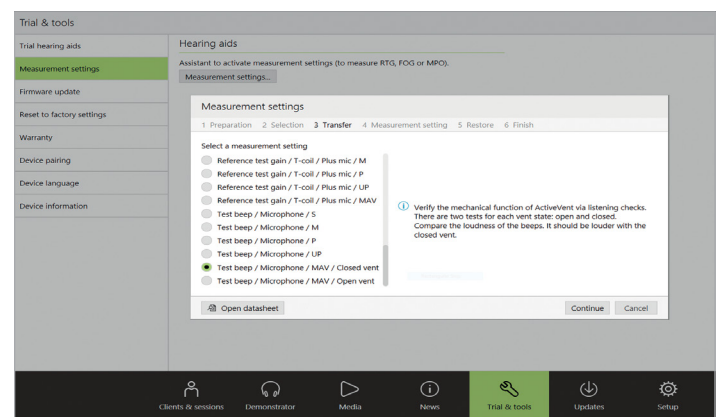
Trial & tools

Trial hearing aids
Measurement settings
Firmware update
Reset to factory settings
Warranty
Device pairing
Device language
Device information

Hearing aids

Assistant to activate measurement settings (to measure RTG, FOG or MPO).

Measurement settings...

Measurement settings

1 Preparation 2 Selection 3 Transfer 4 Measurement setting 5 Restore 6 Finish

Select a measurement setting

Reference test gain / T-coil / Plus mic / M
Reference test gain / T-coil / Plus mic / P
Reference test gain / T-coil / Plus mic / UP
Reference test gain / T-coil / Plus mic / MAV
Test beep / Microphone / S
Test beep / Microphone / M
Test beep / Microphone / P
Test beep / Microphone / UP
Test beep / Microphone / MAV / Closed vent
Test beep / Microphone / MAV / Open vent

Verify the mechanical function of ActiveVent via listening checks. There are two tests for each vent state: open and closed. Compare the loudness of the beeps. It should be louder with the closed vent.

Open datasheet

Continue Cancel

Clients & sessions Demonstrator Media News Trial & tools Updates Setup